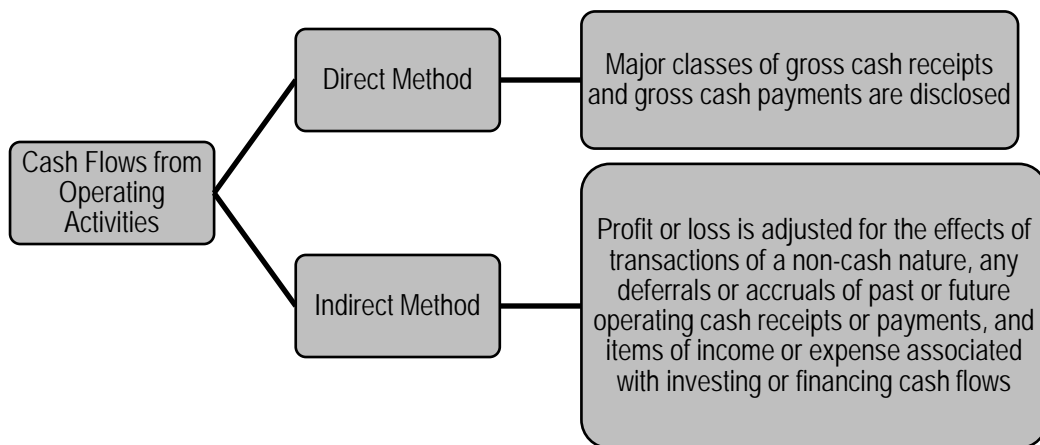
Cash Flows from Operating Activities

Direct Method

Major classes of gross cash receipts and gross cash payments are disclosed

Indirect Method

Profit or loss is adjusted for the effects of transactions of a non-cash nature, any deferrals or accruals of past or future operating cash receipts or payments, and items of income or expense associated with investing or financing cash flows